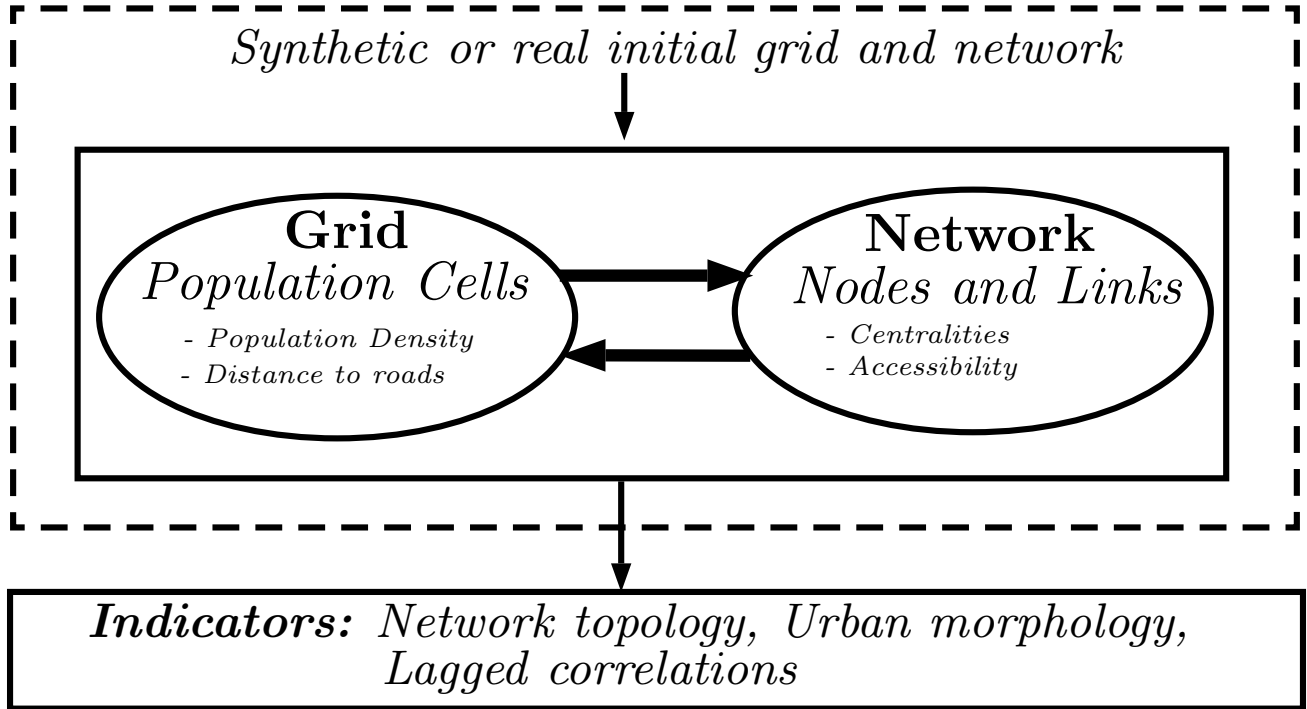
Synthetic or real initial grid and network

Grid
Population Cells
- Population Density
- Distance to roads

Network
Nodes and Links
- Centralities
- Accessibility

Indicators: Network topology, Urban morphology, Lagged correlations